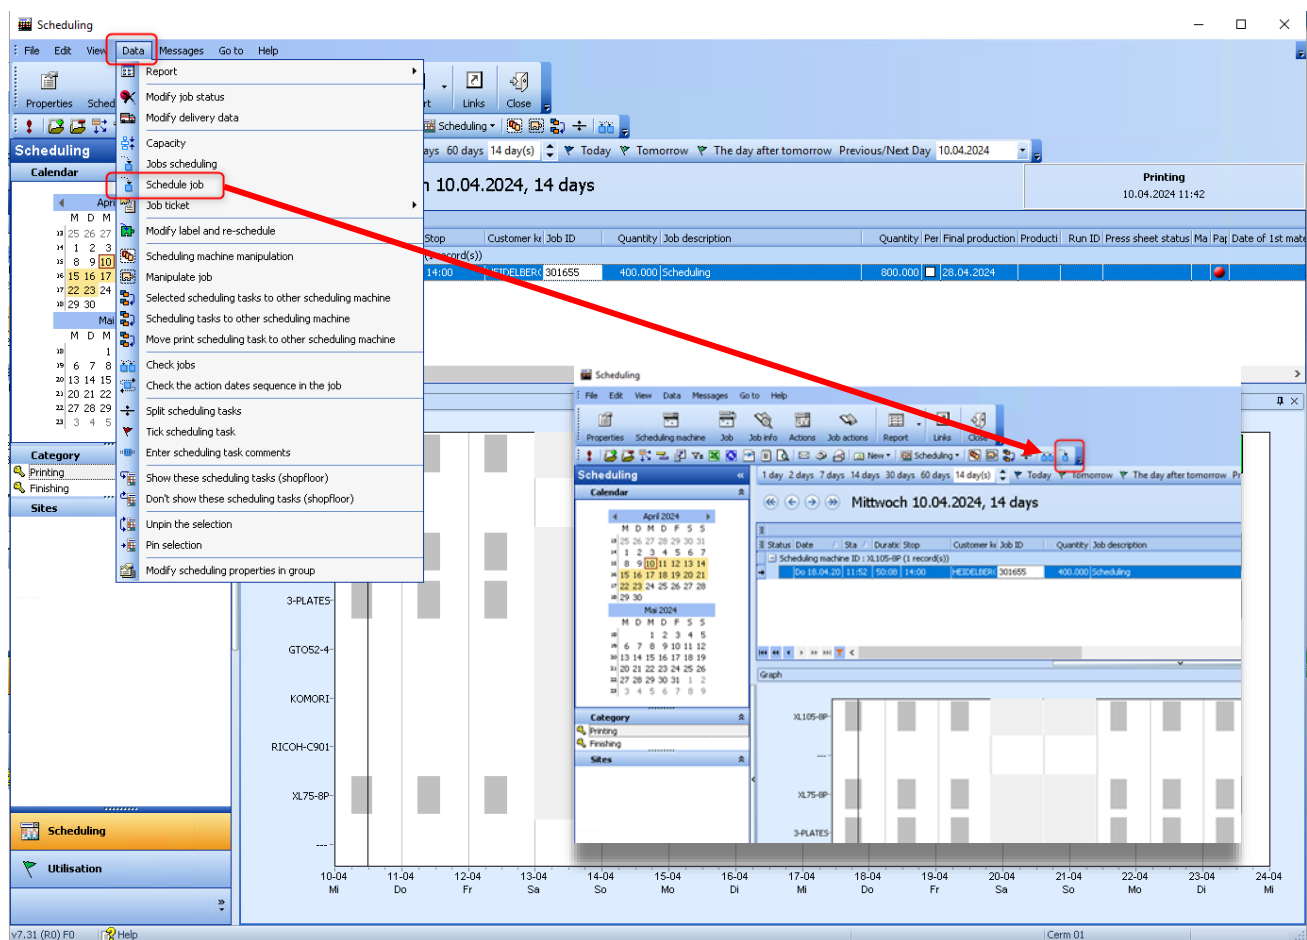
Scheduling

File Edit View Data Messages Go to Help

Properties Sched

Report
Modify job status
Modify delivery data
Capacity
Jobs scheduling
Schedule job
Job ticket
Modify label and re-schedule
Scheduling machine manipulation
Manipulate job
Selected scheduling tasks to other scheduling machine
Scheduling tasks to other scheduling machine
Move print scheduling task to other scheduling machine
Check jobs
Check the action dates sequence in the job
Split scheduling tasks
Tick scheduling task
Enter scheduling task comments
Show these scheduling tasks (shopfloor)
Don't show these scheduling tasks (shopfloor)
Unpin the selection
Pin selection
Modify scheduling properties in group

Links Close

Scheduling

ays 60 days 14 day(s) Today Tomorrow The day after tomorrow Previous/Next Day 10.04.2024

Scheduling
Calendar

n 10.04.2024, 14 days

Printing
10.04.2024 11:42

Stop Customer Job ID Quantity Job description Quantity Per Final production Producti Run ID Press sheet status Ma Pa Date of 1st mate
record(s))
14:00 HEIDELBERG 301655 400.000 Scheduling 800.000 28.04.2024

Apri
M D M
25 26 27
1 2 3
8 9 10
15 16 17
22 23 24
29 30
Mai
M D M
1
6 7 8
13 14 15
20 21 22
27 28 29
3 4 5

Category
Printing
Finishing
Sites

3-PLATES
GTO52-4
KOMORI
RICOH-C901
XL75-8P
---

Scheduling
Utilisation

10-04 Mi
11-04 Do
12-04 Fr
13-04 Sa
14-04 So
15-04 Mo
16-04 Di
17-04 Mi
18-04 Do
19-04 Fr
20-04 Sa
21-04 So
22-04 Mo
23-04 Di
24-04 Mi

v7.31 (R0) F0 Help Cerm 01

Scheduling
File Edit View Data Messages Go to Help
Properties Scheduling machine Job Job info Actions Job actions Report Links Close
Scheduling
Scheduling
Calendar
1 day 2 days 7 days 14 days 30 days 60 days 14 day(s) Today Tomorrow The day after tomorrow
Mittwoch 10.04.2024, 14 days
April 2024
M D M D F S S
25 26 27 28 29 30 31
1 2 3 4 5 6 7
8 9 10 11 12 13 14
15 16 17 18 19 20 21
22 23 24 25 26 27 28
29 30
Mai 2024
M D M D F S S
1 2 3 4 5
6 7 8 9 10 11 12
13 14 15 16 17 18 19
20 21 22 23 24 25 26
27 28 29 30 31 1 2
3 4 5 6 7 8 9
Status Date Sta Duratic Stop Customer Job ID Quantity Job description
Scheduling machine ID : XL105-8P (1 record(s))
Do 18.04.20 11:52 50:08 14:00 HEIDELBERG 301655 400.000 Scheduling
Graph
Category
Printing
Finishing
Sites
XL105-8P
---
XL75-8P
3-PLATES